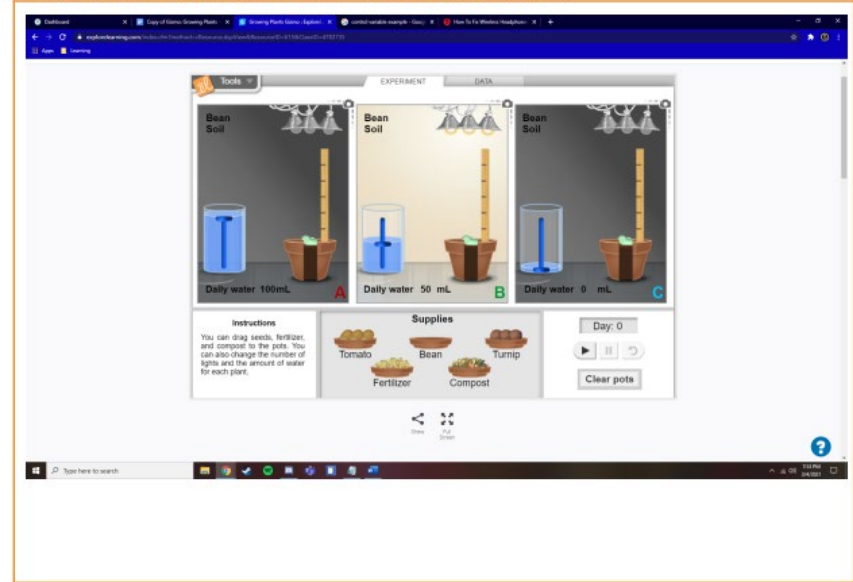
Dashboard | Copy of Gizmo Growing Plants | Growing Plants Gizmo : ExploreLearning | control variable example - Google | How To Fix Wireless Headphones

explorelearning.com/index.cfm?method=cResource.dspView&ResourceID=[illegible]

Apps | Learning

Tools

EXPERIMENT | DATA

Bean
Soil

Daily water 100mL

A

Bean
Soil

Daily water 50 mL

B

Bean
Soil

Daily water 0 mL

C

Instructions

You can drag seeds, fertilizer, and compost to the pots. You can also change the number of lights and the amount of water for each plant.

Supplies

Tomato
Bean
Turnip
Fertilizer
Compost

Day: 0

Clear pots

Share
Full Screen

Type here to search

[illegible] PM
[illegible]/2021